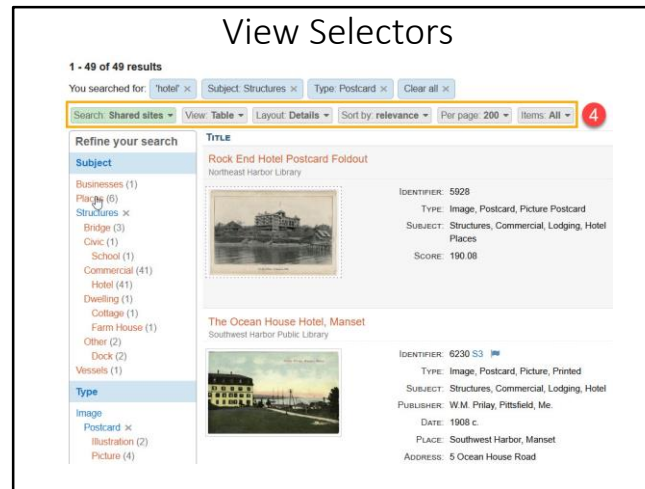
View Selectors

1 - 49 of 49 results

You searched for: 'hotel' × Subject: Structures × Type: Postcard × Clear all ×

Search: Shared sites ▾ View: Table ▾ Layout: Details ▾ Sort by: relevance ▾ Per page: 200 ▾ Items: All ▾ 4

Refine your search

Subject

Businesses (1)
Places (6)
Structures ×
Bridge (3)
Civic (1)
School (1)
Commercial (41)
Hotel (41)
Dwelling (1)
Cottage (1)
Farm House (1)
Other (2)
Dock (2)
Vessels (1)

Type

Image
Postcard ×
Illustration (2)
Picture (4)

TITLE

Rock End Hotel Postcard Foldout
Northeast Harbor Library

IDENTIFIER: 5928
TYPE: Image, Postcard, Picture Postcard
SUBJECT: Structures, Commercial, Lodging, Hotel Places
SCORE: 190.08

The Ocean House Hotel, Manset
Southwest Harbor Public Library

IDENTIFIER: 6230 S3
TYPE: Image, Postcard, Picture, Printed
SUBJECT: Structures, Commercial, Lodging, Hotel
PUBLISHER: W.M. Prilay, Pittsfield, Me.
DATE: 1908 c.
PLACE: Southwest Harbor, Manset
ADDRESS: 5 Ocean House Road